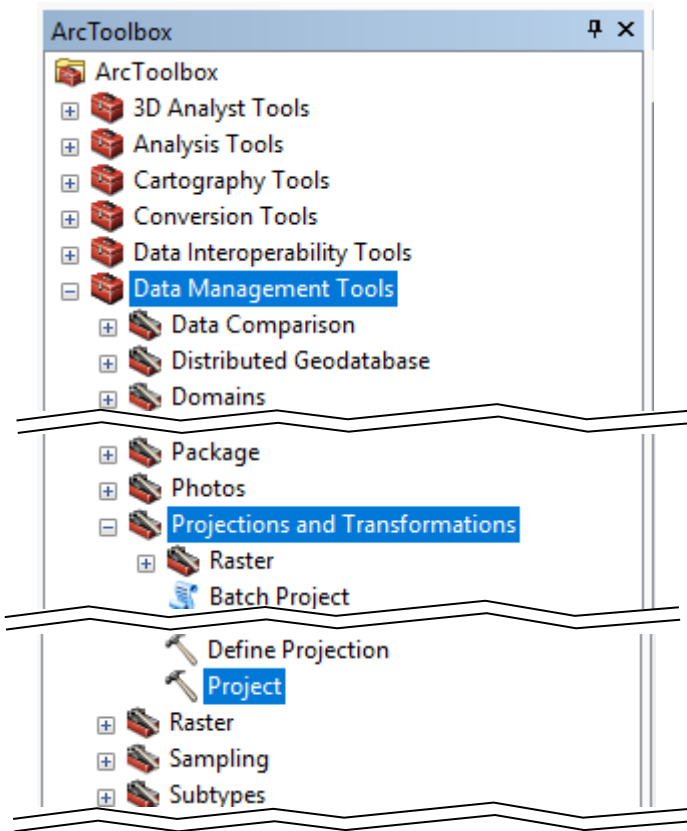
ArcToolbox
ArcToolbox
3D Analyst Tools
Analysis Tools
Cartography Tools
Conversion Tools
Data Interoperability Tools
Data Management Tools
Data Comparison
Distributed Geodatabase
Domains
Package
Photos
Projections and Transformations
Raster
Batch Project
Define Projection
Project
Raster
Sampling
Subtypes